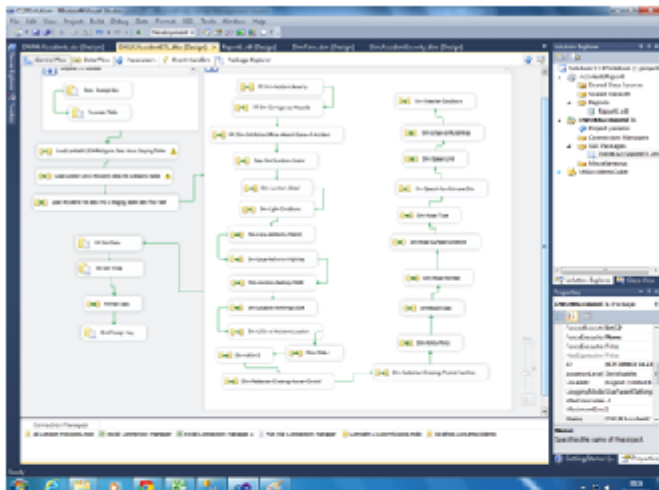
File Edit View Project Build Debug Data Format SSIS Tools Window Help

Control Flow | Data Flow | Parameters | Event Handlers | Package Explorer

Solution Explorer

AccidentReport

Reports

Report1.rdl

SSIS Packages

Miscellaneous

Properties

Connection Managers

Ready

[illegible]